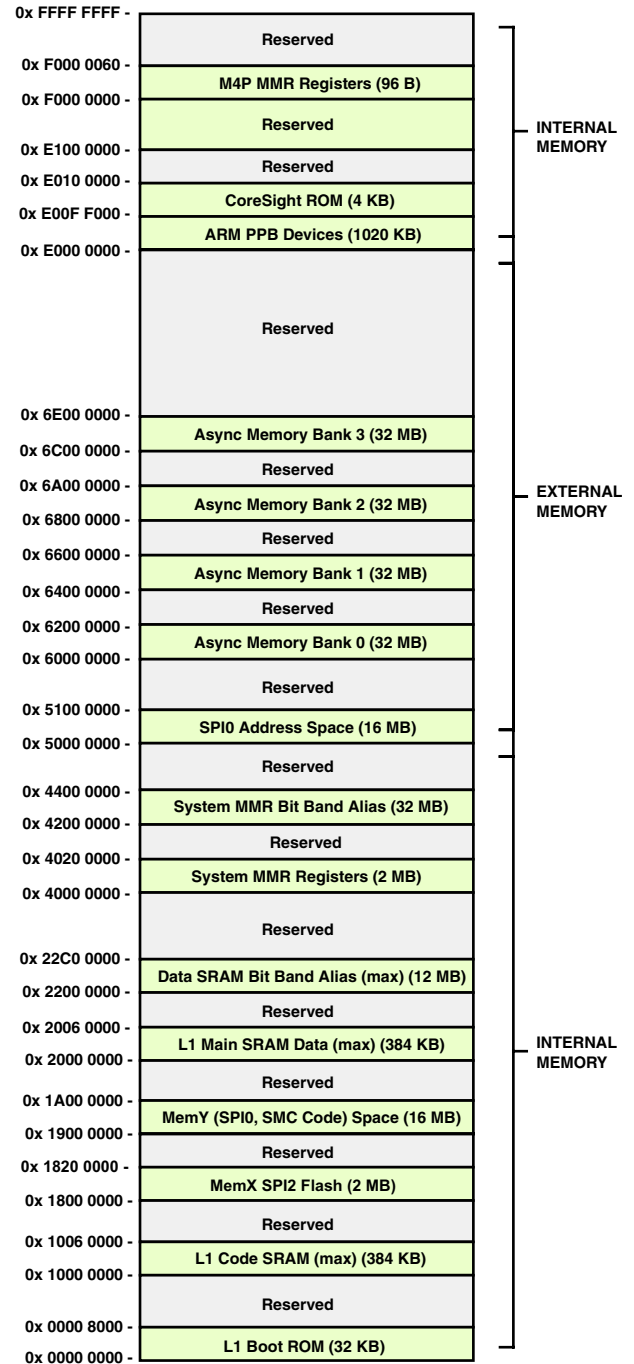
0x FFFF FFFF -
Reserved
0x F000 0060 -
M4P MMR Registers (96 B)
0x F000 0000 -
Reserved
0x E100 0000 -
Reserved
0x E010 0000 -
CoreSight ROM (4 KB)
0x E00F F000 -
ARM PPB Devices (1020 KB)
0x E000 0000 -
Reserved
0x 6E00 0000 -
Async Memory Bank 3 (32 MB)
0x 6C00 0000 -
Reserved
0x 6A00 0000 -
Async Memory Bank 2 (32 MB)
0x 6800 0000 -
Reserved
0x 6600 0000 -
Async Memory Bank 1 (32 MB)
0x 6400 0000 -
Reserved
0x 6200 0000 -
Async Memory Bank 0 (32 MB)
0x 6000 0000 -
Reserved
0x 5100 0000 -
SPI0 Address Space (16 MB)
0x 5000 0000 -
Reserved
0x 4400 0000 -
System MMR Bit Band Alias (32 MB)
0x 4200 0000 -
Reserved
0x 4020 0000 -
System MMR Registers (2 MB)
0x 4000 0000 -
Reserved
0x 22C0 0000 -
Data SRAM Bit Band Alias (max) (12 MB)
0x 2200 0000 -
Reserved
0x 2006 0000 -
L1 Main SRAM Data (max) (384 KB)
0x 2000 0000 -
Reserved
0x 1A00 0000 -
MemY (SPI0, SMC Code) Space (16 MB)
0x 1900 0000 -
Reserved
0x 1820 0000 -
MemX SPI2 Flash (2 MB)
0x 1800 0000 -
Reserved
0x 1006 0000 -
L1 Code SRAM (max) (384 KB)
0x 1000 0000 -
Reserved
0x 0000 8000 -
L1 Boot ROM (32 KB)
0x 0000 0000 -

INTERNAL MEMORY

EXTERNAL MEMORY

INTERNAL MEMORY